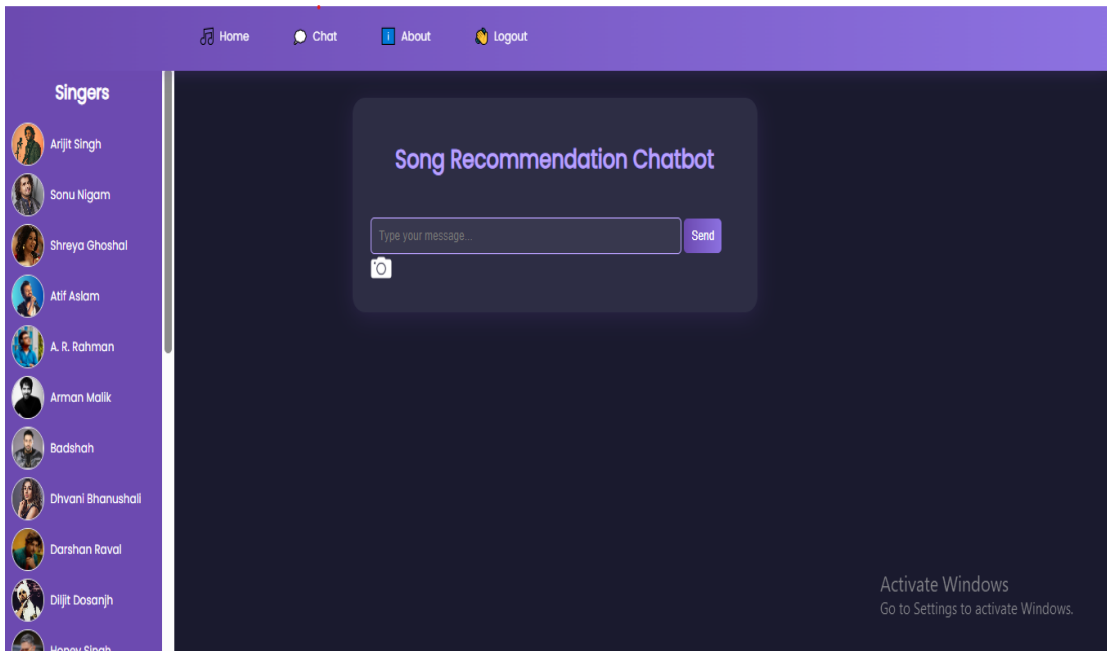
Home Chat About Logout

Singers

Arijit Singh
Sonu Nigam
Shreya Ghoshal
Atif Aslam
A. R. Rahman
Arman Malik
Badshah
Dhvani Bhanushali
Darshan Raval
Diljit Dosanjh
Honey Singh

Song Recommendation Chatbot

Type your message...
Send

Activate Windows
Go to Settings to activate Windows.